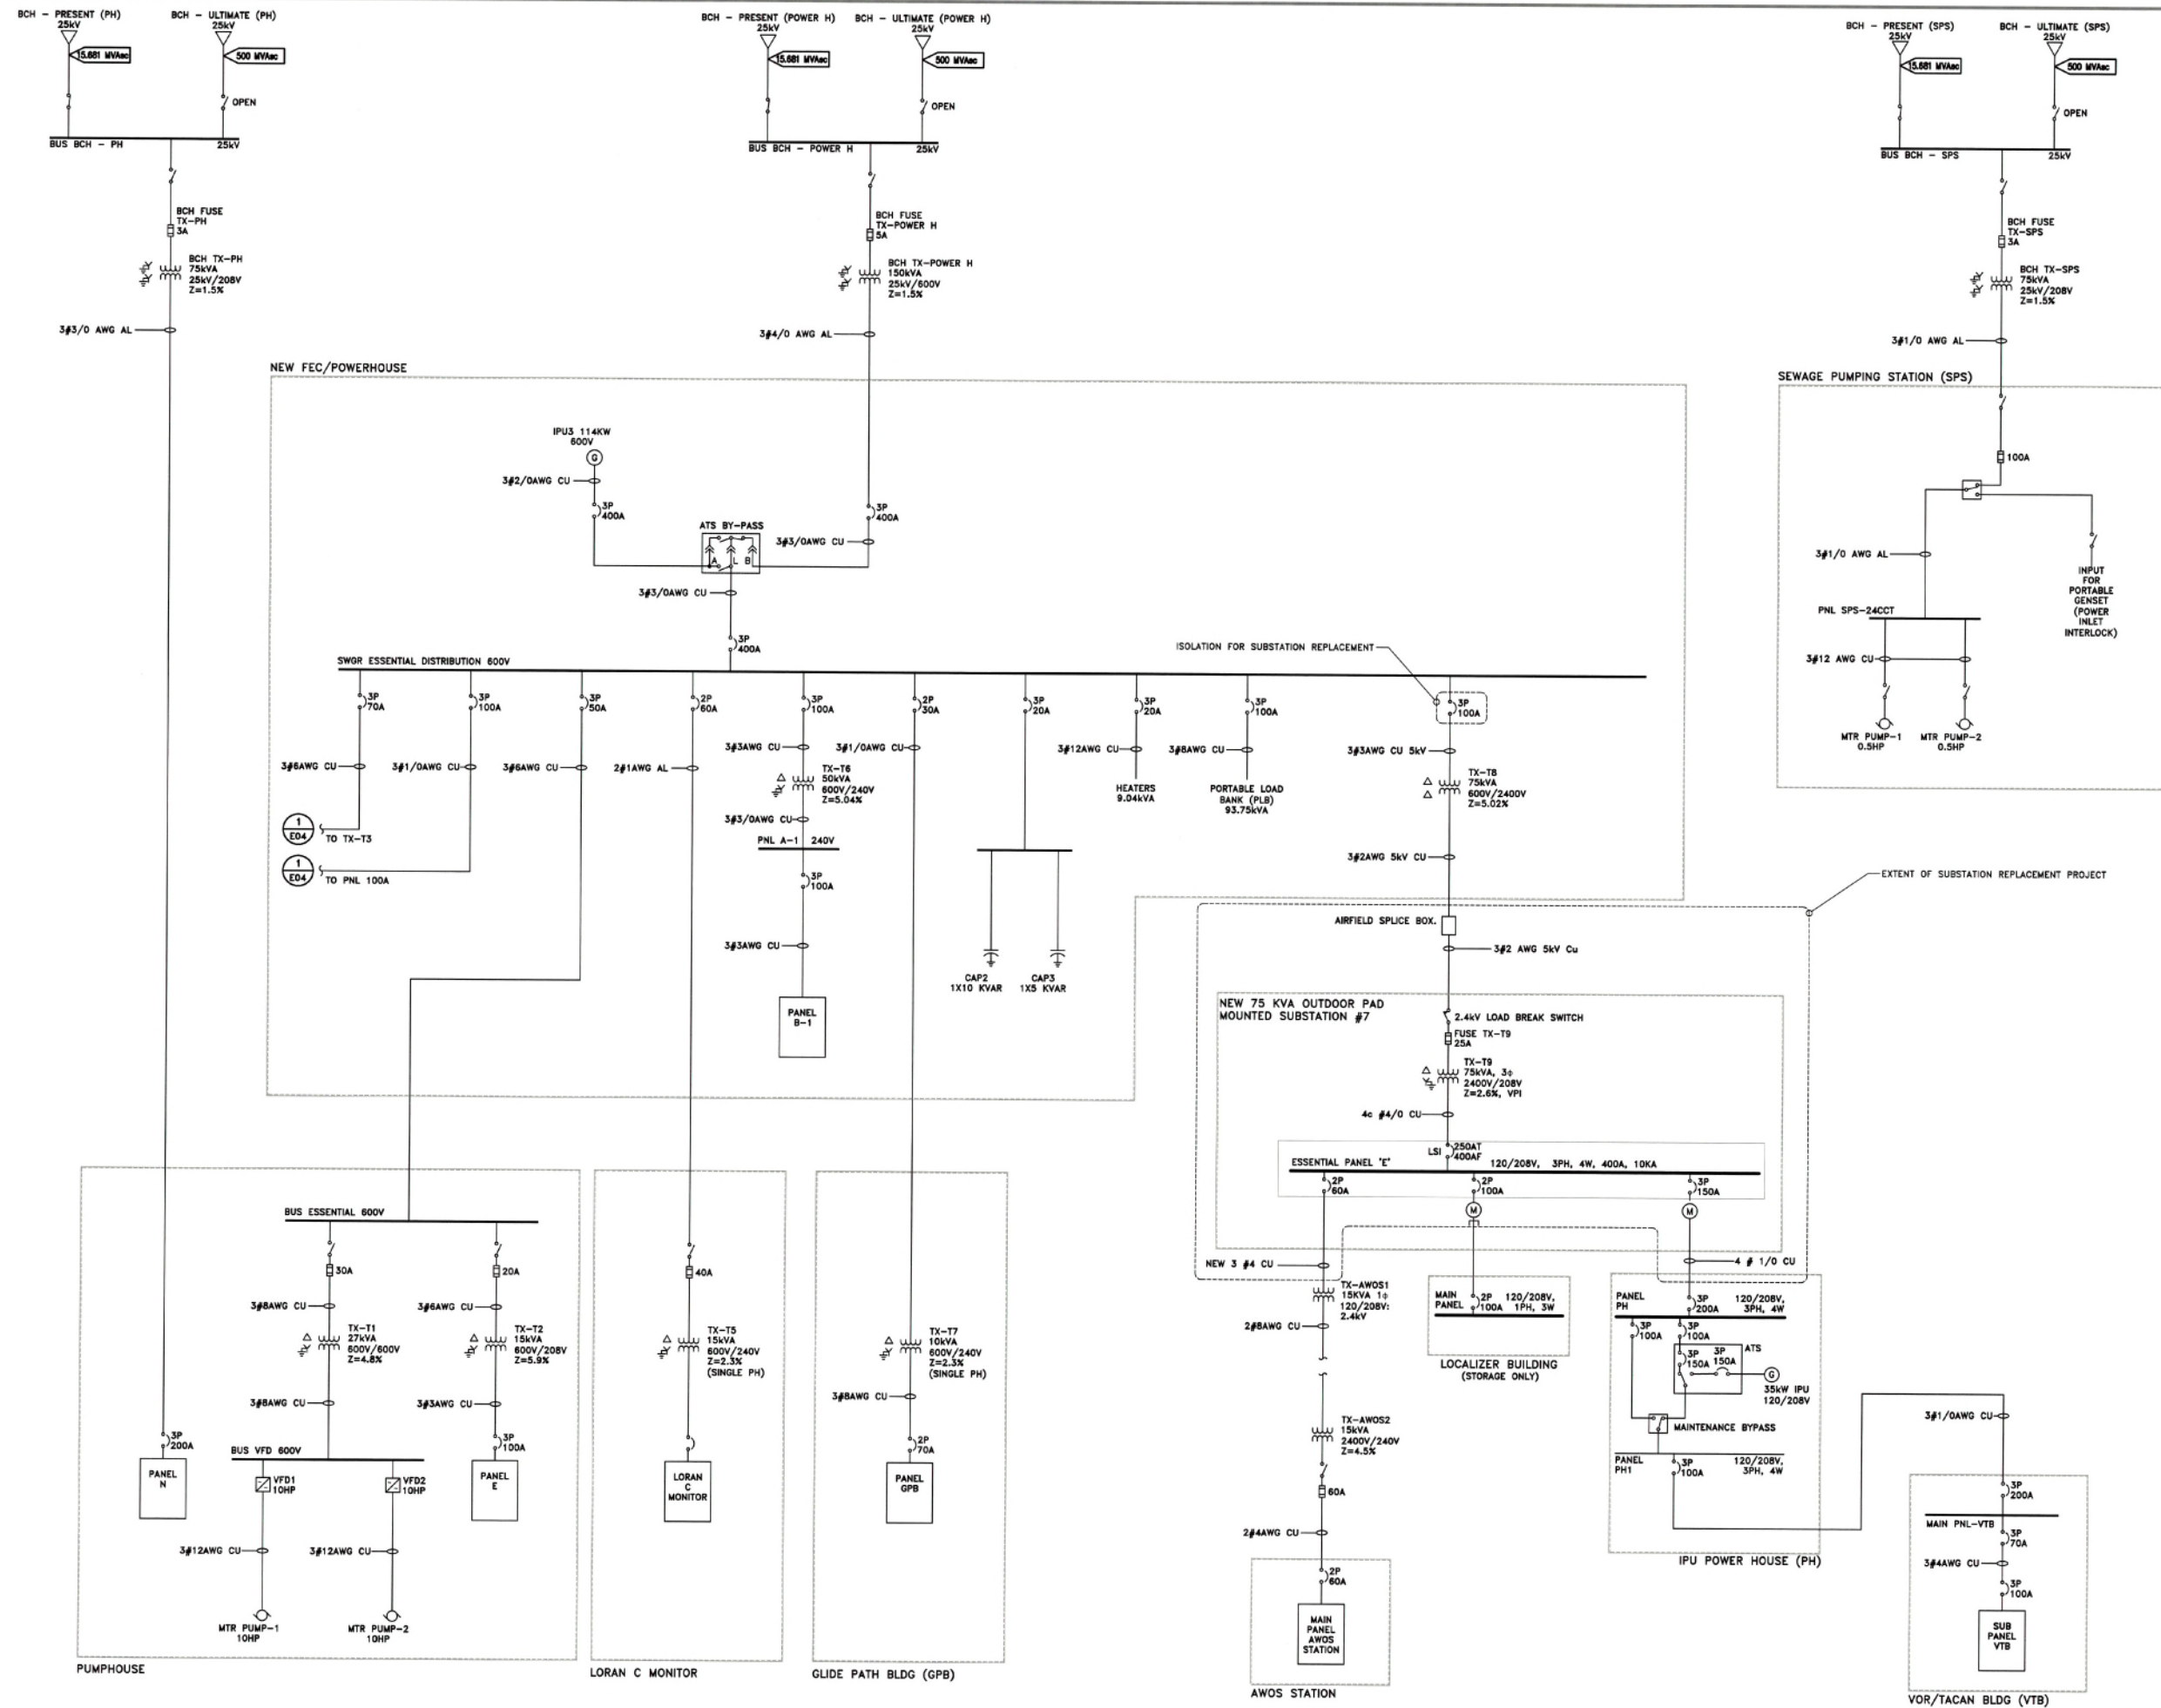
BCH - PRESENT (PH)
25kV
5.681 MVAsc

BCH - ULTIMATE (PH)
25kV
500 MVAsc
OPEN

BUS BCH - PH
25kV

BCH FUSE
TX-PH
3A

BCH TX-PH
75kVA
25kV/208V
Z=1.5%

3#3/0 AWG AL

BCH - PRESENT (POWER H)
25kV
5.681 MVAsc

BCH - ULTIMATE (POWER H)
25kV
500 MVAsc
OPEN

BUS BCH - POWER H
25kV

BCH FUSE
TX-POWER H
3A

BCH TX-POWER H
150kVA
25kV/600V
Z=1.5%

3#4/0 AWG AL

BCH - PRESENT (SPS)
25kV
5.681 MVAsc

BCH - ULTIMATE (SPS)
25kV
500 MVAsc
OPEN

BUS BCH - SPS
25kV

BCH FUSE
TX-SPS
3A

BCH TX-SPS
75kVA
25kV/208V
Z=1.5%

3#1/0 AWG AL

SEWAGE PUMPING STATION (SPS)

100A

3#1/0 AWG AL

INPUT FOR PORTABLE GENSET (POWER INLET INTERLOCK)

PNL SPS-24CCT

3#12 AWG CU

MTR PUMP-1
0.5HP

MTR PUMP-2
0.5HP

NEW FEC/POWERHOUSE

IPU3 114KW
600V
G

3#2/0AWG CU
3P
400A

ATS BY-PASS
A L B

3#3/0AWG CU
3P
400A

3#3/0AWG CU
3P
400A

SWGR ESSENTIAL DISTRIBUTION 600V

ISOLATION FOR SUBSTATION REPLACEMENT

3P
70A
3P
100A
3P
50A
2P
60A
3P
100A
2P
30A
3P
20A
3P
20A
3P
100A
3P
100A

3#6AWG CU
3#1/0AWG CU
3#6AWG CU
2#1AWG AL
3#3AWG CU
3#1/0AWG CU
3#12AWG CU
3#8AWG CU
3#3AWG CU 5kV

TX-T6
50kVA
600V/240V
Z=5.04%

HEATERS
9.04kVA

PORTABLE LOAD BANK (PLB)
93.75kVA

TX-T8
75kVA
600V/2400V
Z=5.02%

1
E04
TO TX-T3

1
E04
TO PNL 100A

3#3/0AWG CU
PNL A-1 240V
3P
100A

3#2AWG 5kV CU

EXTENT OF SUBSTATION REPLACEMENT PROJECT

3#3AWG CU

PANEL
B-1

CAP2
1X10 KVAR

CAP3
1X5 KVAR

AIRFIELD SPLICE BOX.
3#2 AWG 5kV Cu

NEW 75 KVA OUTDOOR PAD MOUNTED SUBSTATION #7

2.4kV LOAD BREAK SWITCH
FUSE TX-T9
25A

TX-T9
75kVA, 3φ
2400V/208V
Z=2.6%, VPI

4c #4/0 CU

LSI
250AT
400AF

ESSENTIAL PANEL 'E'
120/208V, 3PH, 4W, 400A, 10KA

2P
60A
2P
100A
3P
150A
M
M

NEW 3 #4 CU
4 # 1/0 CU

TX-AWOS1
15KVA 1φ
120/208V:
2.4kV

2#8AWG CU

TX-AWOS2
15kVA
2400V/240V
Z=4.5%

60A

2#4AWG CU

2P
60A

MAIN PANEL AWOS STATION

AWOS STATION

MAIN PANEL
2P
100A
120/208V, 1PH, 3W

LOCALIZER BUILDING
(STORAGE ONLY)

PANEL PH
3P
200A
120/208V, 3PH, 4W

3P
100A
3P
100A
3P
150A
3P
150A
ATS
G
35kW IPU
120/208V

MAINTENANCE BYPASS

PANEL PH1
3P
100A
120/208V, 3PH, 4W

IPU POWER HOUSE (PH)

3#1/0AWG CU
3P
200A
MAIN PNL-VTB
3P
70A
3#4AWG CU
3P
100A

SUB PANEL VTB

VOR/TACAN BLDG (VTB)

BUS ESSENTIAL 600V

30A
20A

3#8AWG CU
3#6AWG CU

TX-T1
27kVA
600V/600V
Z=4.8%

TX-T2
15kVA
600V/208V
Z=5.9%

3#8AWG CU
3#3AWG CU

3P
200A

BUS VFD 600V

VFD1
10HP

VFD2
10HP

3P
100A

PANEL
N

PANEL
E

3#12AWG CU
3#12AWG CU

MTR PUMP-1
10HP

MTR PUMP-2
10HP

PUMPHOUSE

40A

TX-T5
15kVA
600V/240V
Z=2.3%
(SINGLE PH)

LORAN C MONITOR

LORAN C MONITOR

TX-T7
10kVA
600V/240V
Z=2.3%
(SINGLE PH)

3#8AWG CU

2P
70A

PANEL
GPB

GLIDE PATH BLDG (GPB)